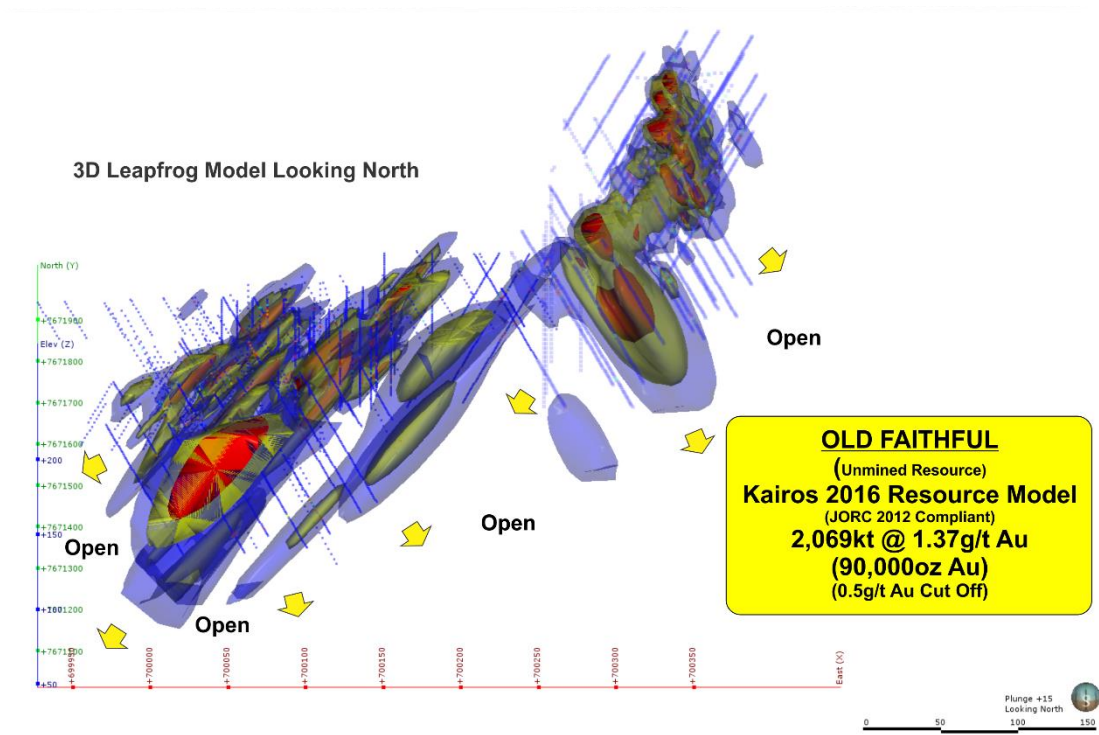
3D Leapfrog Model Looking North

North (Y)
+7671900
Elev (Z)
+7671800
+7671700
+7671600
+200
+7671500
+7671400
+150
+7671300
+100
+7671200
+7671100
+50

+699950
+700000
+700050
+700100
+700150
+700200
+700250
+700300
+700350
East (X)

Open

Open

Open

Open

OLD FAITHFUL
(Unmined Resource)
Kairos 2016 Resource Model
(JORC 2012 Compliant)
2,069kt @ 1.37g/t Au
(90,000oz Au)
(0.5g/t Au Cut Off)

Plunge +15
Looking North

0
50
100
150